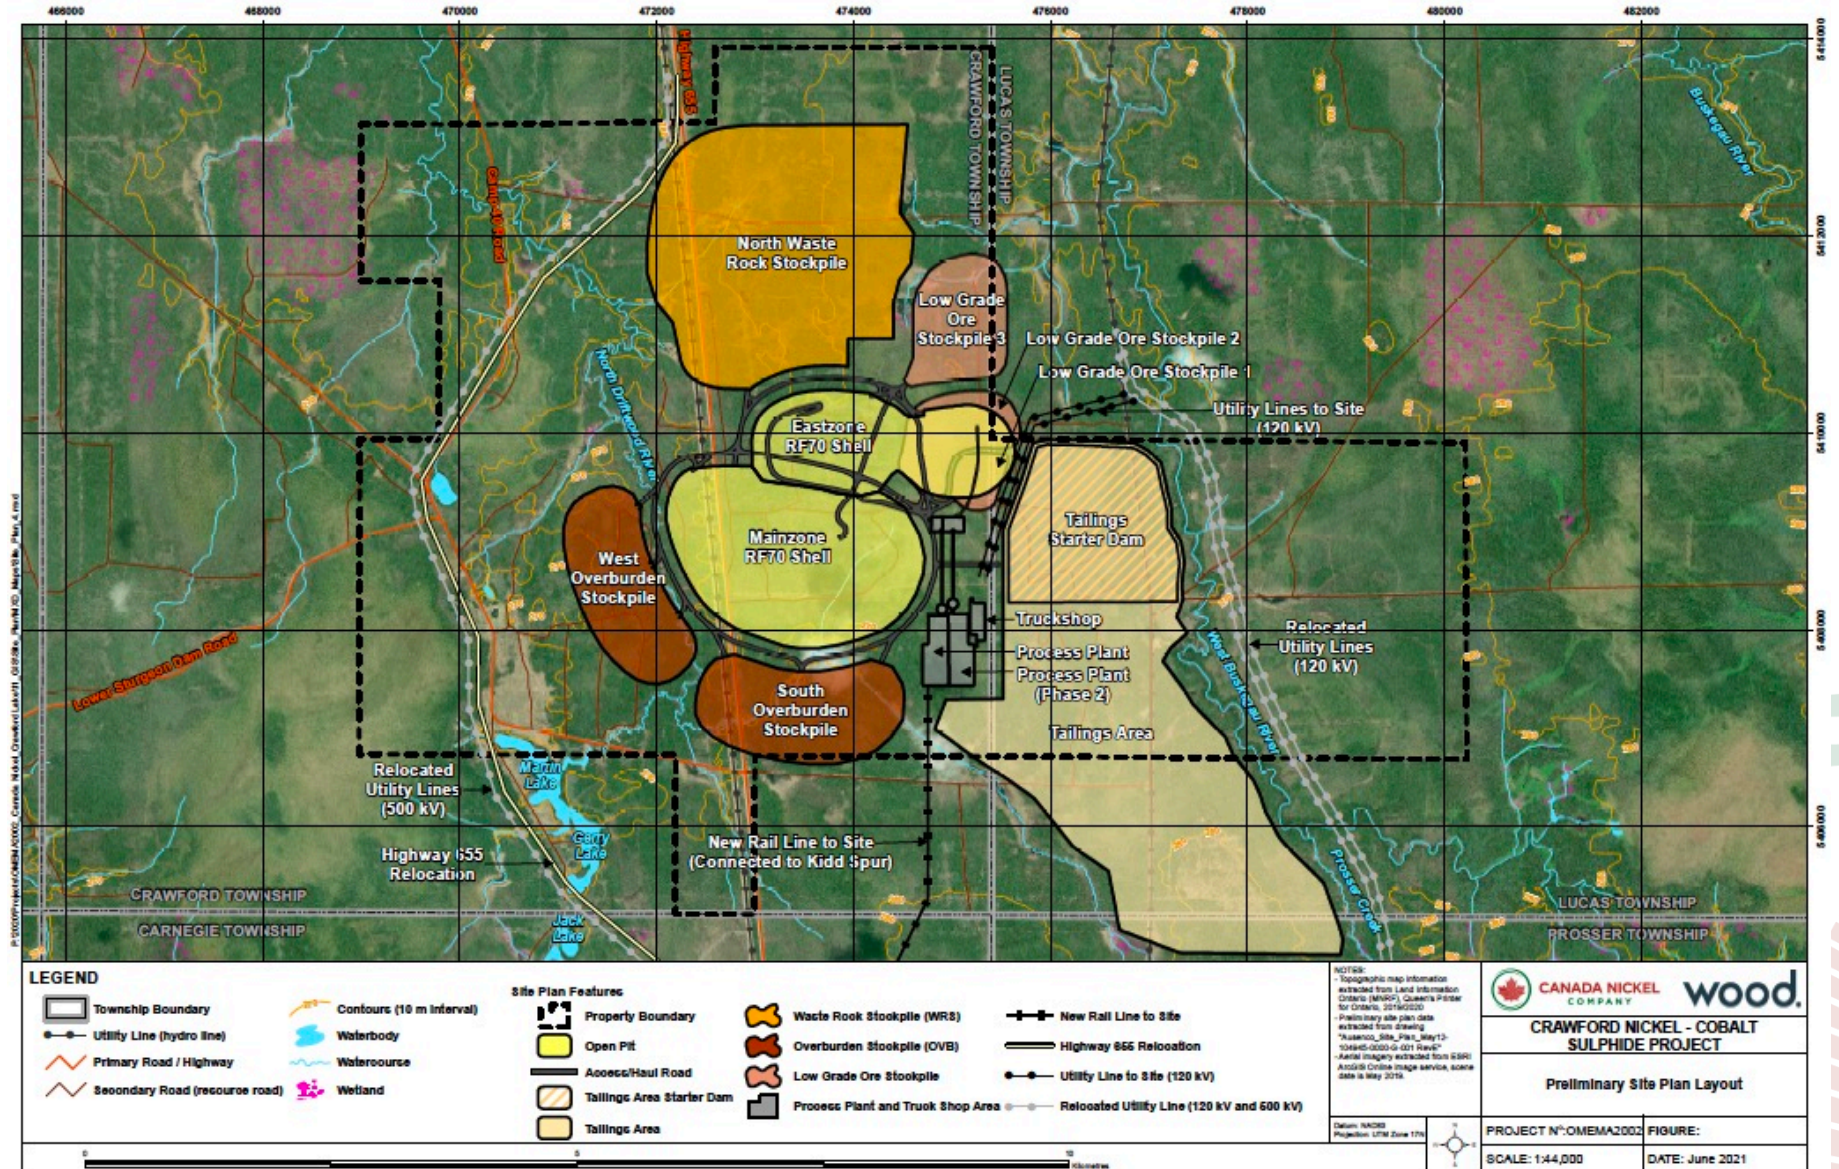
466000 468000 470000 472000 474000 476000 478000 480000 482000

5414000 5412000 5410000 5408000 5406000

Highway 655
Camp 10 Road
CRAWFORD TOWNSHIP
LUCAS TOWNSHIP
Buskegau River
North Waste Rock Stockpile
Low Grade Ore Stockpile 3
Low Grade Ore Stockpile 2
Low Grade Ore Stockpile 1
Utility Lines to Site (120 kV)
North Driftwood River
Eastzone RF70 Shell
Mainzone RF70 Shell
West Overburden Stockpile
Tailings Starter Dam
Truckshop
Process Plant
Process Plant (Phase 2)
Relocated Utility Lines (120 kV)
West Buskegau River
Lower Sturgeon Dam Road
South Overburden Stockpile
Tailings Area
Relocated Utility Lines (500 kV)
Martin Lake
Garry Lake
New Rail Line to Site (Connected to Kidd Spur)
Highway 655 Relocation
Prosser Creek
CRAWFORD TOWNSHIP
CARNEGIE TOWNSHIP
Jack Lake
LUCAS TOWNSHIP
PROSSER TOWNSHIP

LEGEND
Township Boundary
Utility Line (hydro line)
Primary Road / Highway
Secondary Road (resource road)
Contours (10 m interval)
Waterbody
Watercourse
Wetland
Site Plan Features
Property Boundary
Open Pit
Access/Haul Road
Tailings Area Starter Dam
Tailings Area
Waste Rock Stockpile (WRS)
Overburden Stockpile (OVB)
Low Grade Ore Stockpile
Process Plant and Truck Shop Area
New Rail Line to Site
Highway 655 Relocation
Utility Line to Site (120 kV)
Relocated Utility Line (120 kV and 500 kV)

NOTES:
- Topographic map information extracted from Land Information Ontario (MNRF), Queen's Printer for Ontario, 2019/2020
- Preliminary site plan data extracted from drawing "Ausenco_Site_Plan_May13-104945-0000-G-001 RevE"
- Aerial imagery extracted from ESRI ArcGIS Online image service, scene date is May 2018

Datum: NAD83
Projection: UTM Zone 17N

CANADA NICKEL COMPANY
wood.
CRAWFORD NICKEL - COBALT SULPHIDE PROJECT
Preliminary Site Plan Layout
PROJECT Nº:OMEMA2002
FIGURE:
SCALE: 1:44,000
DATE: June 2021

0 5 10 Kilometres